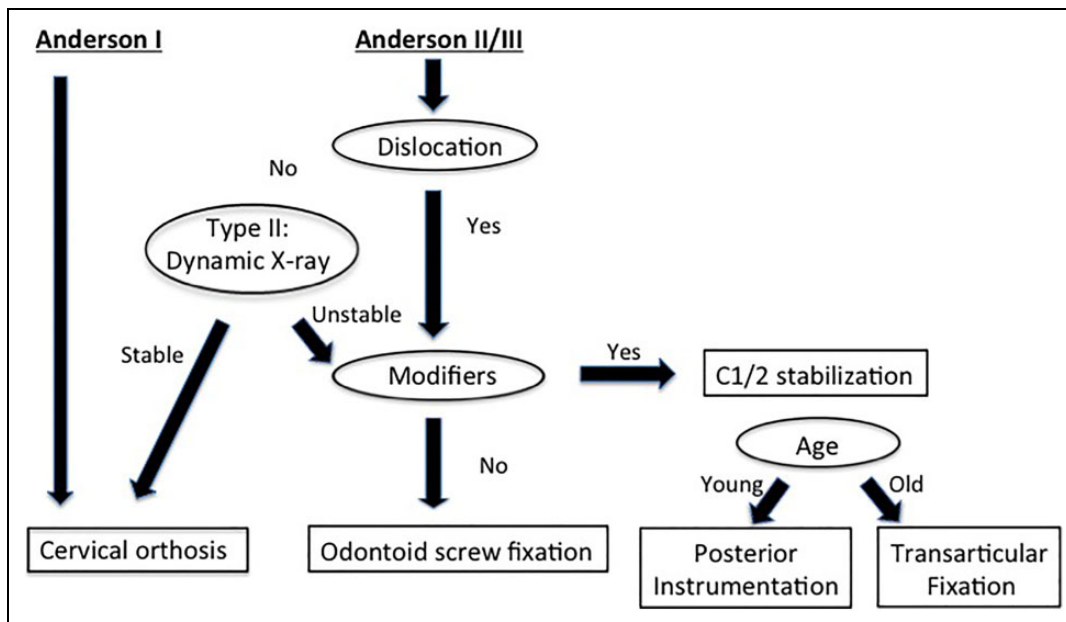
Anderson I

Anderson II/III

Dislocation

No

Type II: Dynamic X-ray

Yes

Unstable

Stable

Modifiers

Yes

C1/2 stabilization

Age

No

Young

Old

Cervical orthosis

Odontoid screw fixation

Posterior Instrumentation

Transarticular Fixation